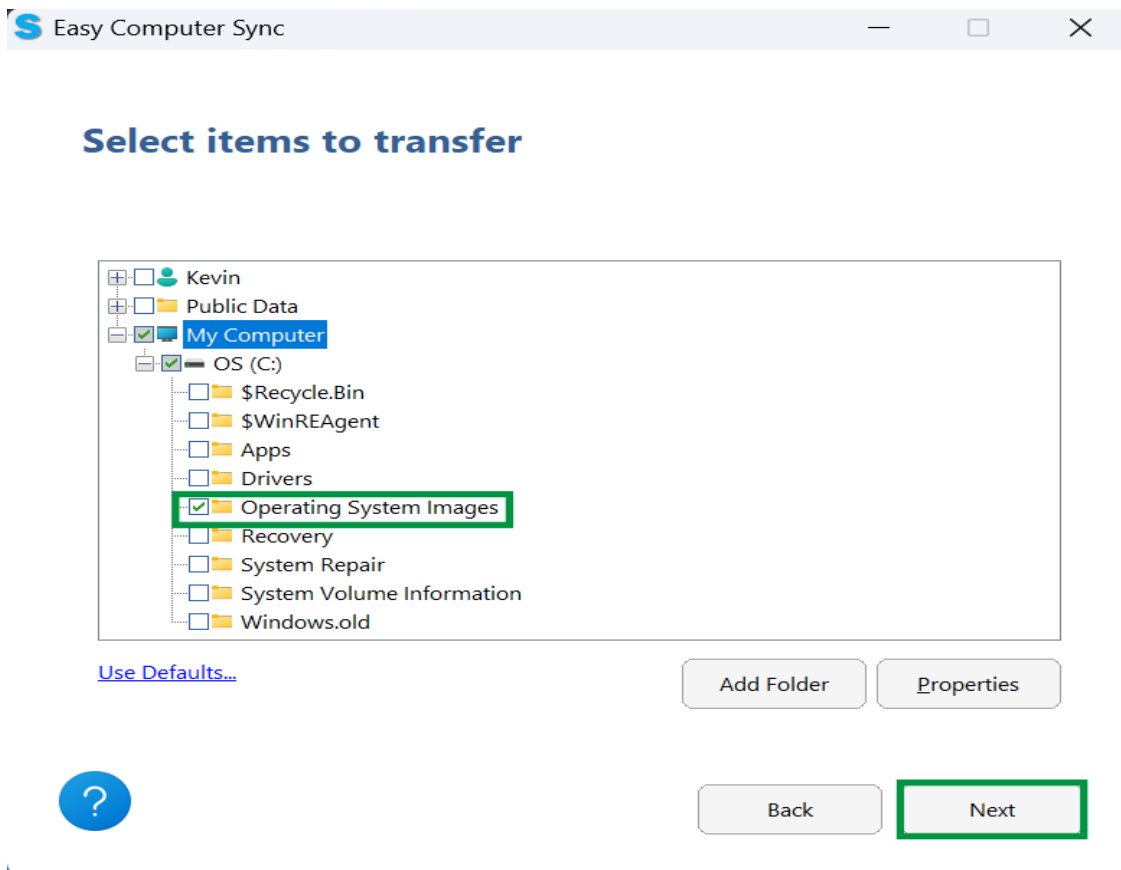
Easy Computer Sync

Select items to transfer

Kevin
Public Data
My Computer
OS (C:)
$Recycle.Bin
$WinREAgent
Apps
Drivers
Operating System Images
Recovery
System Repair
System Volume Information
Windows.old

Use Defaults...

Add Folder

Properties

?

Back

Next